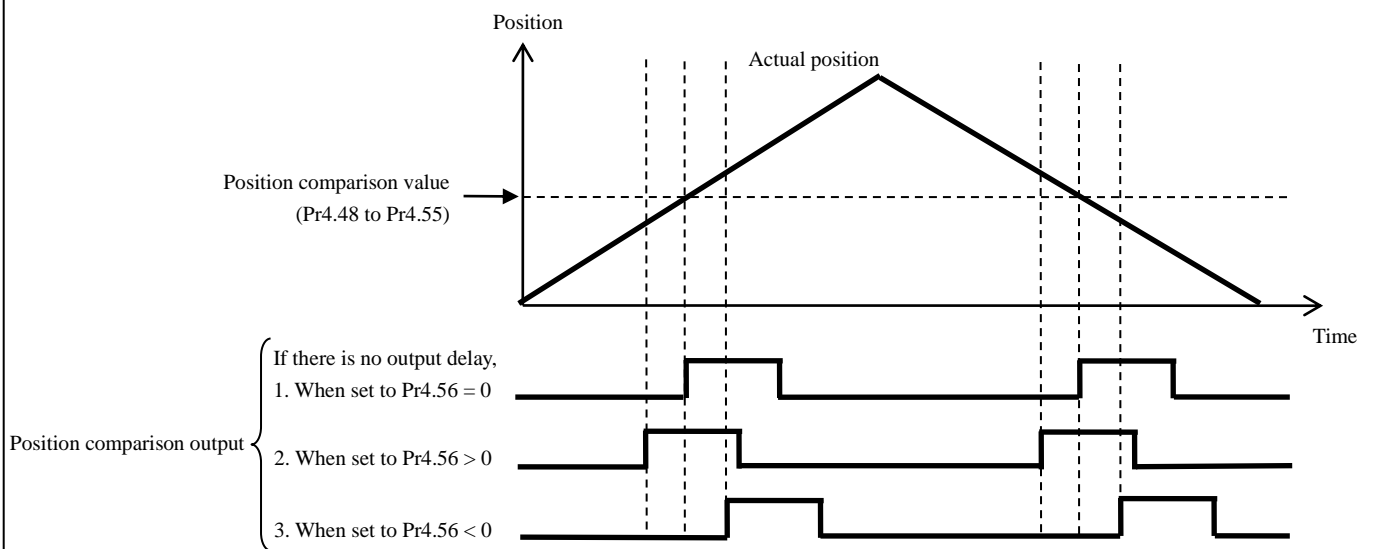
Position

Actual position

Position comparison value
(Pr4.48 to Pr4.55)

Time

If there is no output delay,
1. When set to Pr4.56 = 0

Position comparison output

2. When set to Pr4.56 > 0

3. When set to Pr4.56 < 0